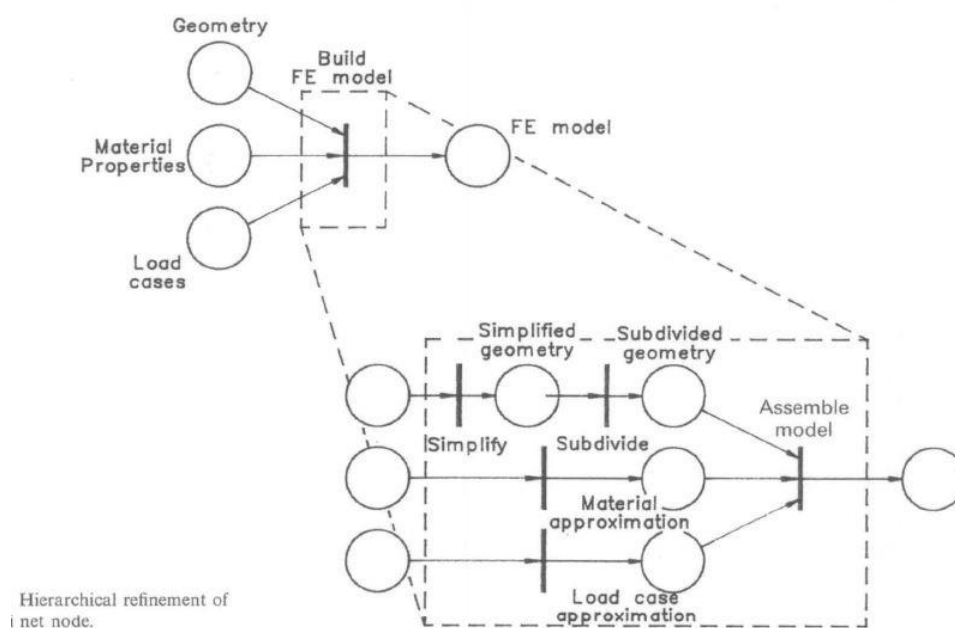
Geometry

Build FE model

Material Properties

FE model

Load cases

Simplified geometry

Subdivided geometry

Assemble model

Simplify

Subdivide

Material approximation

Load case approximation

Hierarchical refinement of
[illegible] net node.